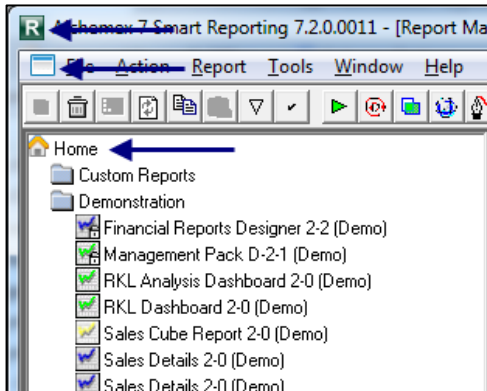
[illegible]chemex 7 Smart Reporting 7.2.0.0011 - [Report Ma

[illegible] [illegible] Report Tools Window Help

Home
Custom Reports
Demonstration
Financial Reports Designer 2-2 (Demo)
Management Pack D-2-1 (Demo)
RKL Analysis Dashboard 2-0 (Demo)
RKL Dashboard 2-0 (Demo)
Sales Cube Report 2-0 (Demo)
Sales Details 2-0 (Demo)
Sales Details 2-0 (Demo)